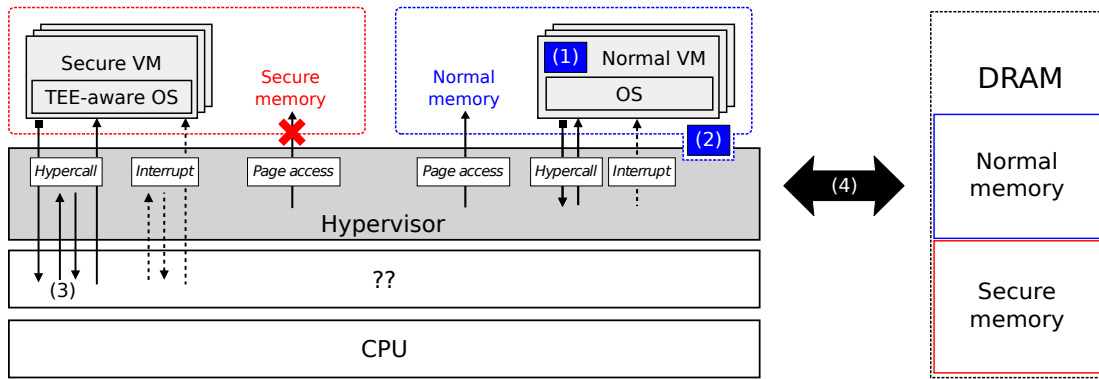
Secure VM

TEE-aware OS

Secure memory

Normal memory

(1) Normal VM

OS

(2)

Hypercall

Interrupt

Page access

Page access

Hypercall

Interrupt

Hypervisor

(3)

??

CPU

(4)

DRAM

Normal memory

Secure memory